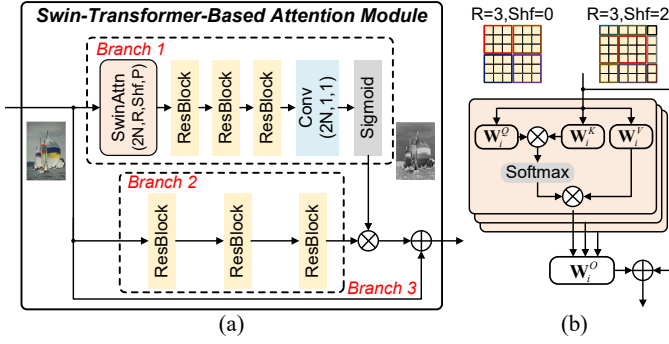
Swin-Transformer-Based Attention Module

Branch 1

SwinAttn (2N,R,Shf,P)

ResBlock

ResBlock

ResBlock

Conv (2N,1,1)

Sigmoid

Branch 2

ResBlock

ResBlock

ResBlock

Branch 3

(a)

R=3,Shf=0

R=3,Shf=2

$\mathbf{W}_i^Q$

$\mathbf{W}_i^K$

$\mathbf{W}_i^V$

Softmax

$\mathbf{W}_i^O$

(b)